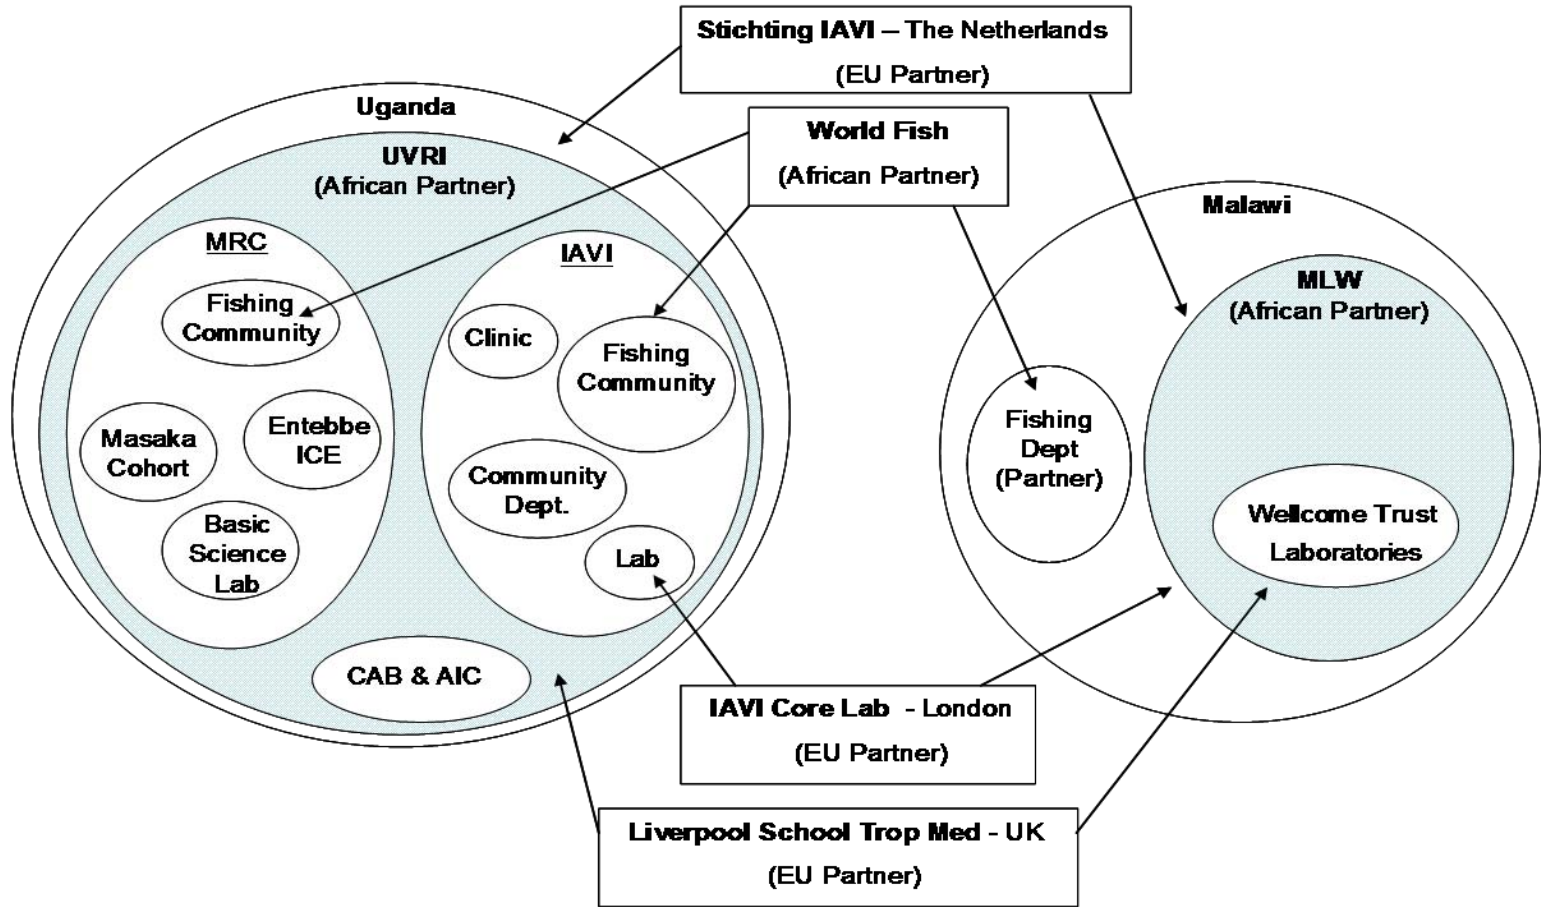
Stichting IAVI – The Netherlands
(EU Partner)

Uganda

World Fish
(African Partner)

UVRI
(African Partner)

MRC

IAVI

Fishing Community

Clinic

Fishing Community

Masaka Cohort

Entebbe ICE

Community Dept.

Basic Science Lab

Lab

CAB & AIC

Malawi

MLW
(African Partner)

Fishing Dept
(Partner)

Wellcome Trust Laboratories

IAVI Core Lab - London
(EU Partner)

Liverpool School Trop Med - UK
(EU Partner)